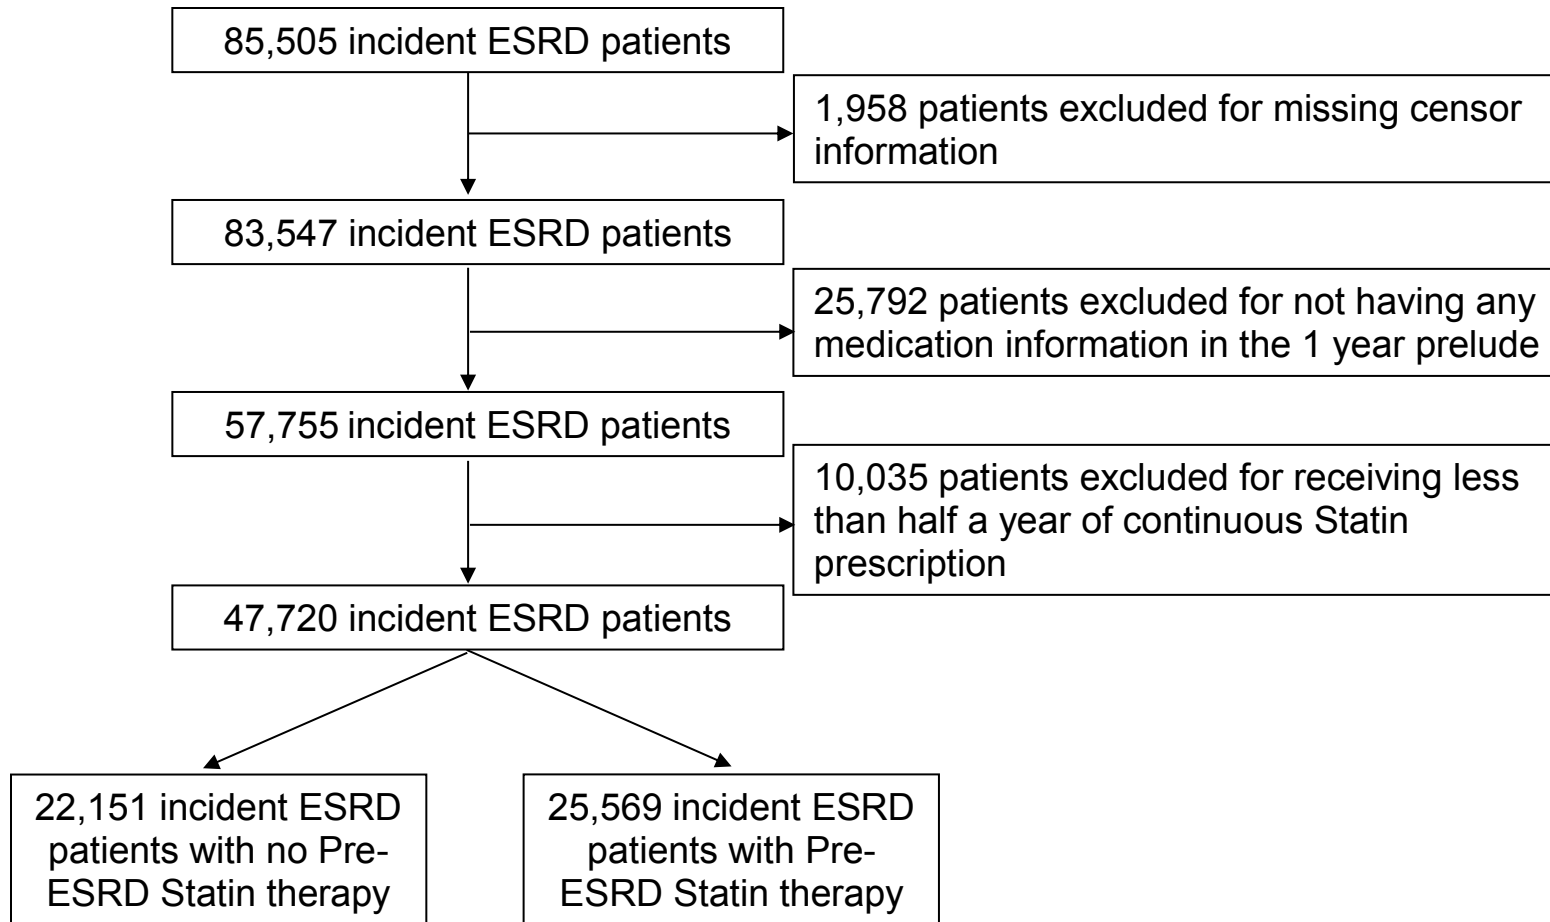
85,505 incident ESRD patients

1,958 patients excluded for missing censor information

83,547 incident ESRD patients

25,792 patients excluded for not having any medication information in the 1 year prelude

57,755 incident ESRD patients

10,035 patients excluded for receiving less than half a year of continuous Statin prescription

47,720 incident ESRD patients

22,151 incident ESRD patients with no Pre-ESRD Statin therapy

25,569 incident ESRD patients with Pre-ESRD Statin therapy